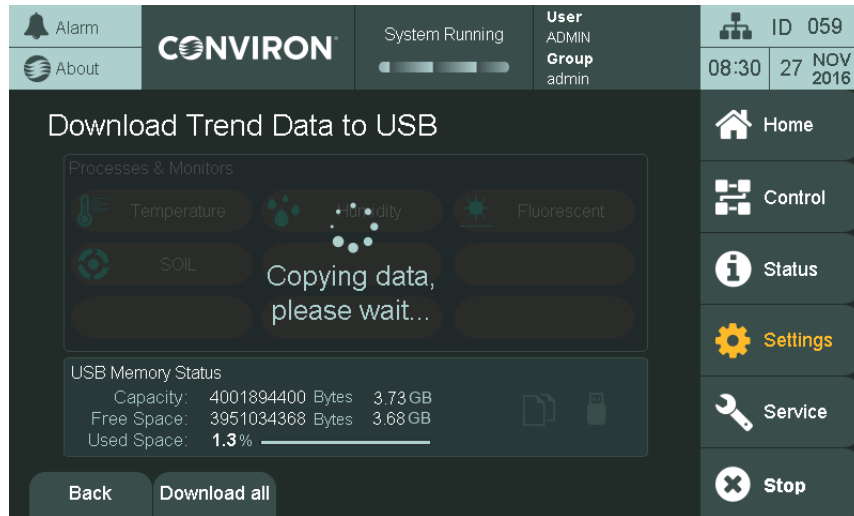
Alarm
About
CONVIRON
System Running
User
ADMIN
Group
admin
ID 059
08:30 27 NOV 2016

Download Trend Data to USB

Processes & Monitors
Temperature
Humidity
Fluorescent
SOIL

Copying data, please wait...

USB Memory Status
Capacity: 4001894400 Bytes 3.73 GB
Free Space: 3951034368 Bytes 3.68 GB
Used Space: 1.3 %

Back
Download all

Home
Control
Status
Settings
Service
Stop